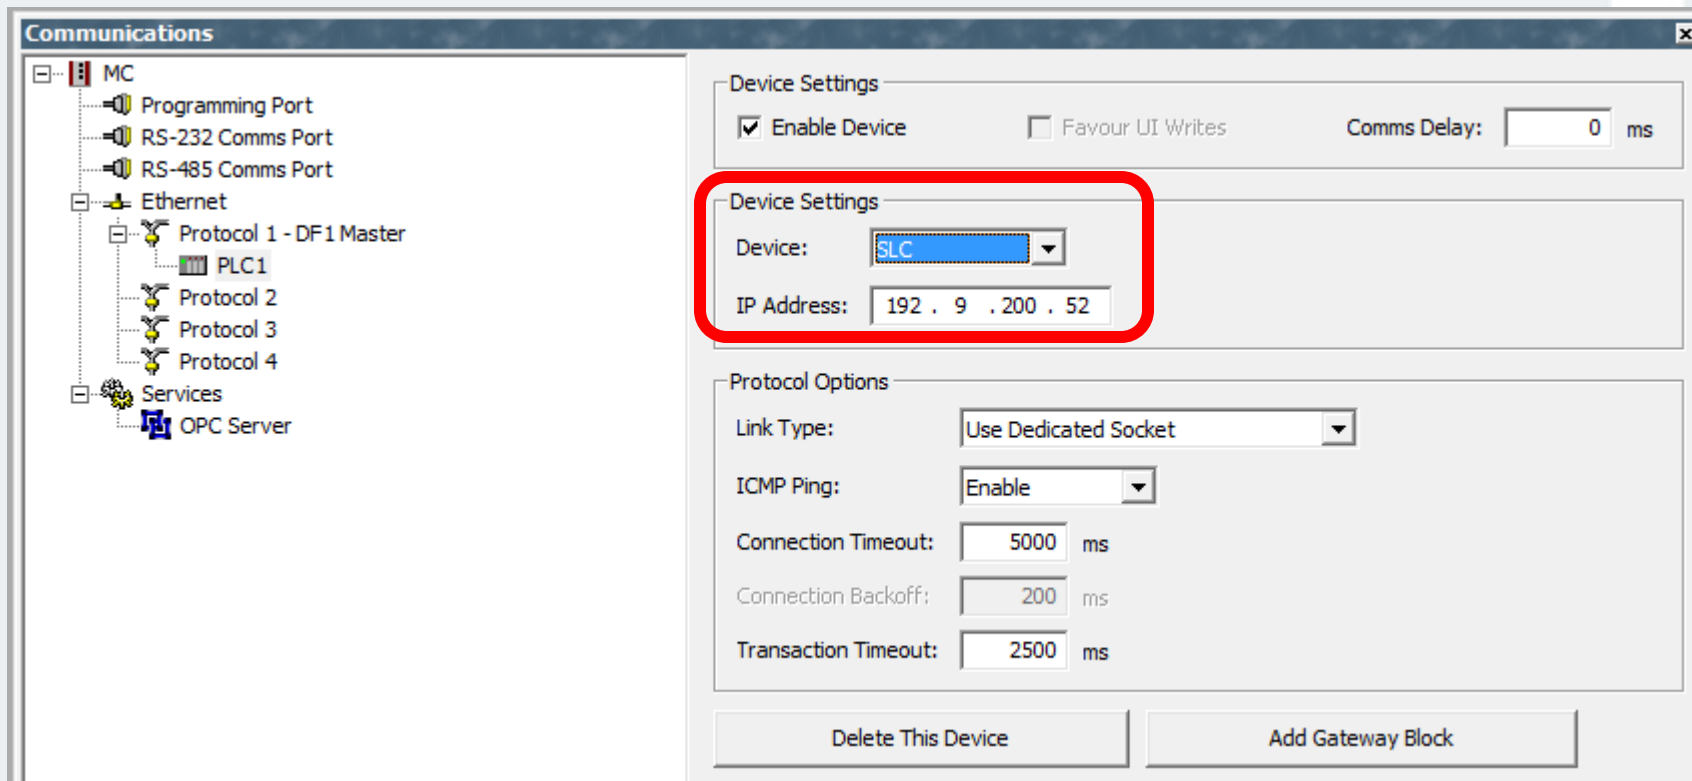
Communications

MC
Programming Port
RS-232 Comms Port
RS-485 Comms Port
Ethernet
Protocol 1 - DF1 Master
PLC1
Protocol 2
Protocol 3
Protocol 4
Services
OPC Server

Device Settings
Enable Device
Favour UI Writes
Comms Delay: 0 ms

Device Settings
Device: SLC
IP Address: 192 . 9 . 200 . 52

Protocol Options
Link Type: Use Dedicated Socket
ICMP Ping: Enable
Connection Timeout: 5000 ms
Connection Backoff: 200 ms
Transaction Timeout: 2500 ms

Delete This Device
Add Gateway Block